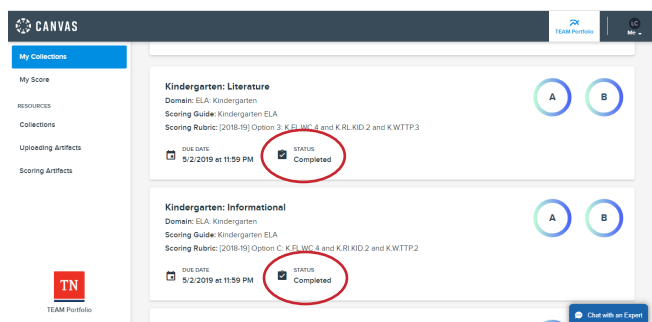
CANVAS

TEAM Portfolio

LC
Me

My Collections

My Score

RESOURCES

Collections

Uploading Artifacts

Scoring Artifacts

TN

TEAM Portfolio

Kindergarten: Literature

Domain: ELA: Kindergarten

Scoring Guide: Kindergarten ELA

Scoring Rubric: [2018-19] Option 3: K.FL.WC.4 and K.RL.KID.2 and K.W.TTP.3

DUE DATE
5/2/2019 at 11:59 PM

STATUS
Completed

A

B

Kindergarten: Informational

Domain: ELA: Kindergarten

Scoring Guide: Kindergarten ELA

Scoring Rubric: [2018-19] Option C: K.FL.WC.4 and K.RI.KID.2 and K.W.TTP.2

DUE DATE
5/2/2019 at 11:59 PM

STATUS
Completed

A

B

Chat with an Expert